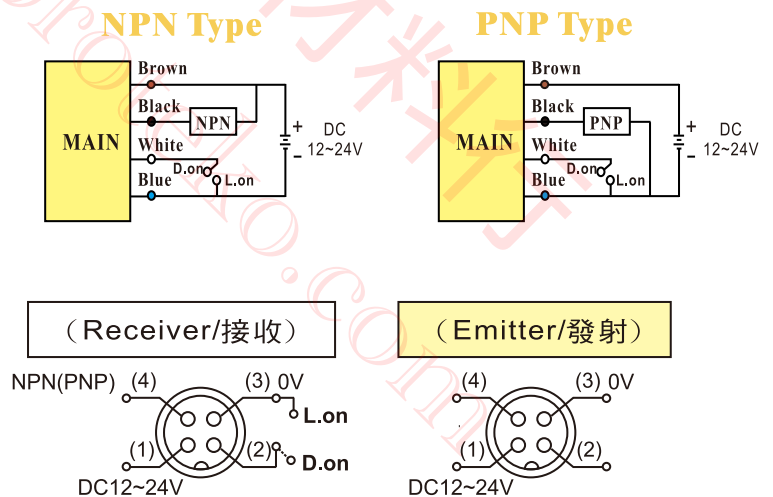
NPN Type

MAIN
Brown
Black
NPN
White
D.on
L.on
Blue
+
-
DC
12~24V

PNP Type

MAIN
Brown
Black
PNP
White
D.on
L.on
Blue
+
-
DC
12~24V

（Receiver/接收）

NPN(PNP) (4)
(3) 0V
L.on
(1)
(2)
D.on
DC12~24V

（Emitter/發射）

(4)
(3) 0V
(1)
(2)
DC12~24V